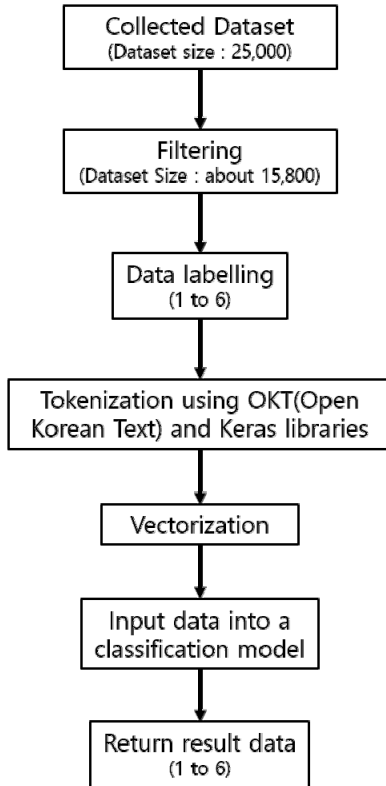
Collected Dataset
(Dataset size : 25,000)

Filtering
(Dataset Size : about 15,800)

Data labelling
(1 to 6)

Tokenization using OKT(Open Korean Text) and Keras libraries

Vectorization

Input data into a classification model

Return result data
(1 to 6)